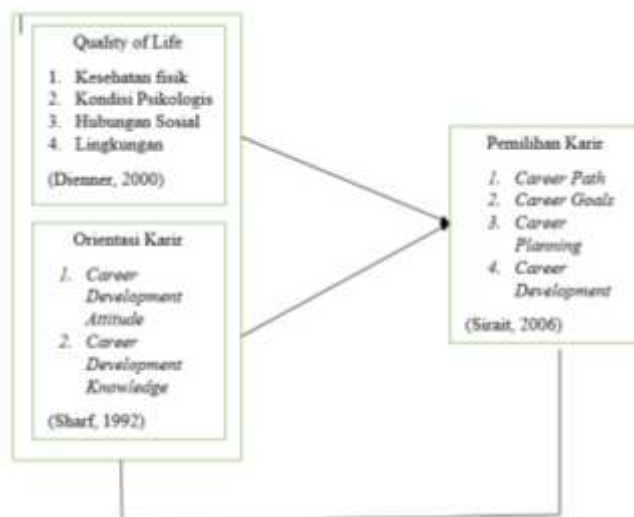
Quality of Life

1. Kesehatan fisik
2. Kondisi Psikologis
3. Hubungan Sosial
4. Lingkungan

(Dienner, 2000)

Orientasi Karir

1. Career Development Attitude
2. Career Development Knowledge

(Sharf, 1992)

Pemilihan Karir

1. Career Path
2. Career Goals
3. Career Planning
4. Career Development

(Sirait, 2006)